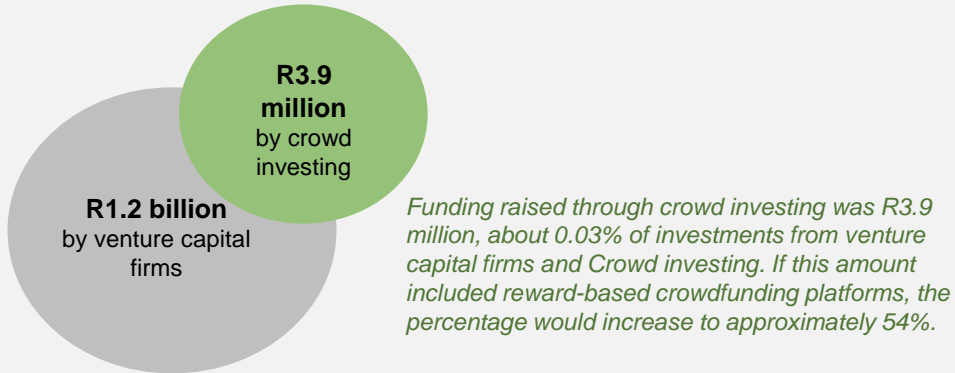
**R3.9 million** by crowd investing

**R1.2 billion** by venture capital firms

*Funding raised through crowd investing was R3.9 million, about 0.03% of investments from venture capital firms and Crowd investing. If this amount included reward-based crowdfunding platforms, the percentage would increase to approximately 54%.*